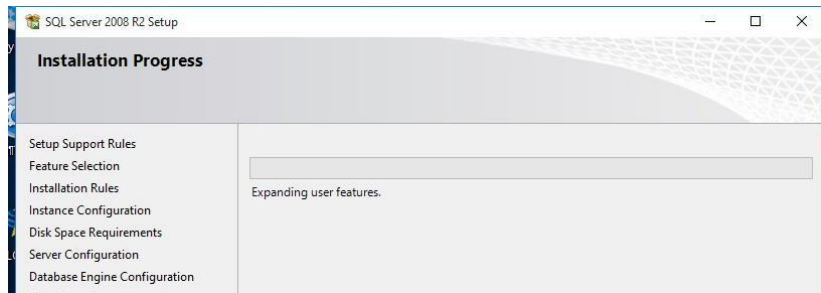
SQL Server 2008 R2 Setup

Installation Progress

Setup Support Rules
Feature Selection
Installation Rules
Instance Configuration
Disk Space Requirements
Server Configuration
Database Engine Configuration

Expanding user features.